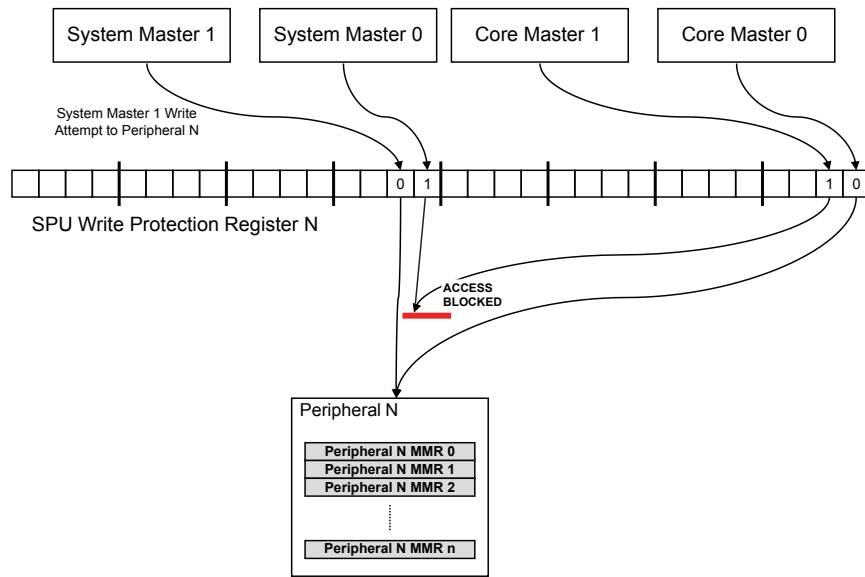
System Master 1

System Master 0

Core Master 1

Core Master 0

System Master 1 Write Attempt to Peripheral N

0 1

1 0

SPU Write Protection Register N

ACCESS BLOCKED

Peripheral N

Peripheral N MMR 0
Peripheral N MMR 1
Peripheral N MMR 2

Peripheral N MMR n